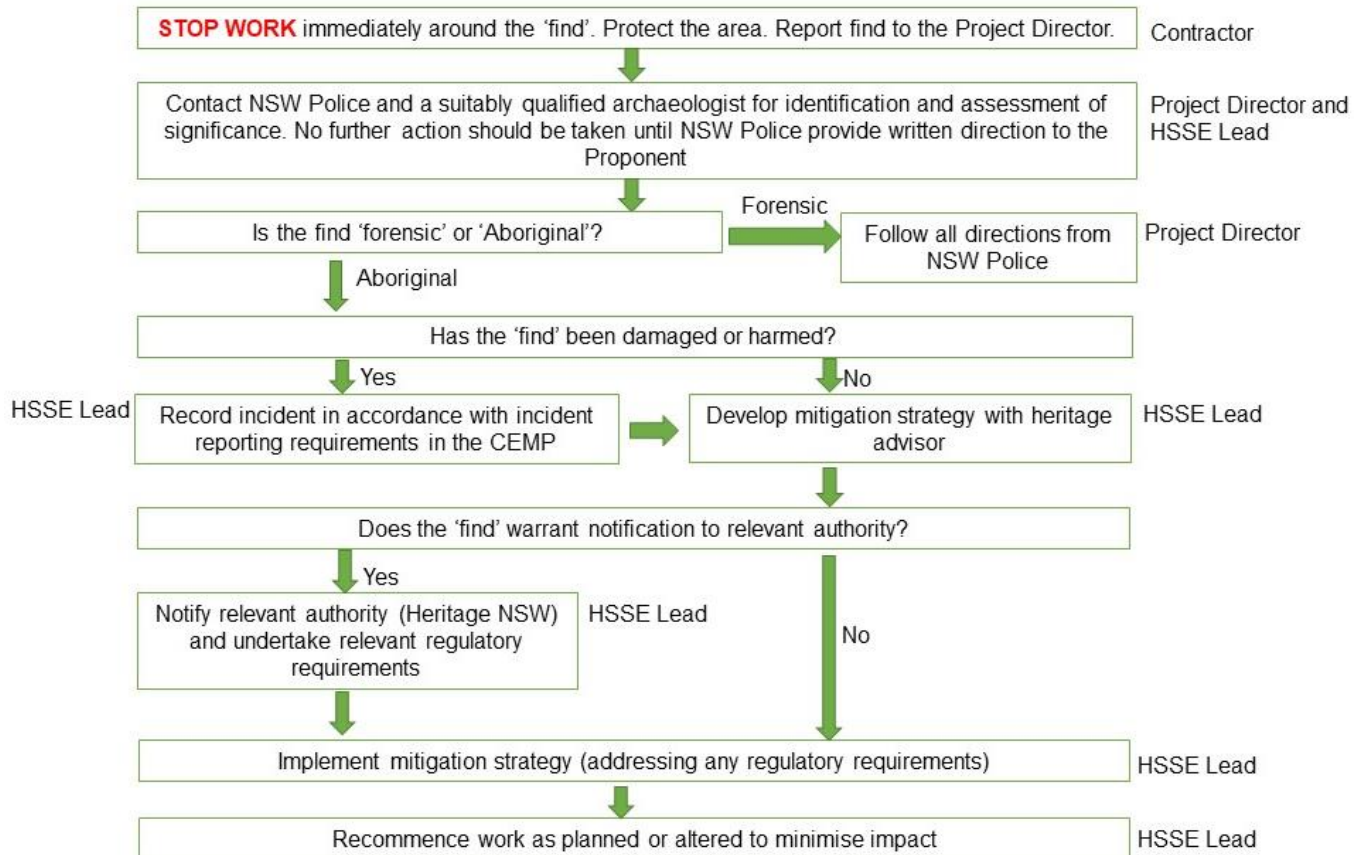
STOP WORK immediately around the 'find'. Protect the area. Report find to the Project Director.

Contractor

Contact NSW Police and a suitably qualified archaeologist for identification and assessment of significance. No further action should be taken until NSW Police provide written direction to the Proponent

Project Director and HSSE Lead

Is the find 'forensic' or 'Aboriginal'?

Forensic

Follow all directions from NSW Police

Project Director

Aboriginal

Has the 'find' been damaged or harmed?

Yes

No

HSSE Lead

Record incident in accordance with incident reporting requirements in the CEMP

Develop mitigation strategy with heritage advisor

HSSE Lead

Does the 'find' warrant notification to relevant authority?

Yes

Notify relevant authority (Heritage NSW) and undertake relevant regulatory requirements

HSSE Lead

No

Implement mitigation strategy (addressing any regulatory requirements)

HSSE Lead

Recommence work as planned or altered to minimise impact

HSSE Lead